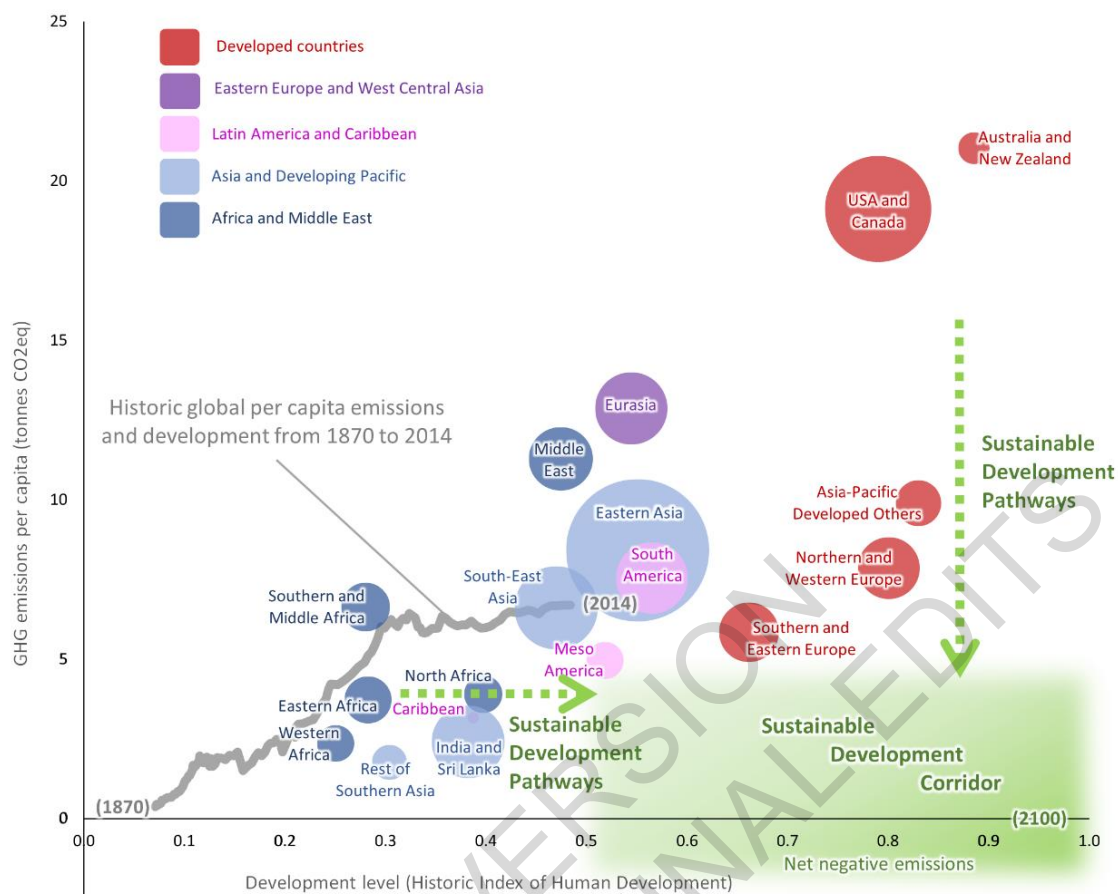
25

20

15

10

5

0

Developed countries
Eastern Europe and West Central Asia
Latin America and Caribbean
Asia and Developing Pacific
Africa and Middle East

Australia and New Zealand
USA and Canada
Eurasia
Middle East
Historic global per capita emissions and development from 1870 to 2014
Eastern Asia
South America
South-East Asia
(2014)
Southern and Middle Africa
Asia-Pacific Developed Others
Northern and Western Europe
Southern and Eastern Europe
Sustainable Development Pathways
Meso America
North Africa
Caribbean
Eastern Africa
Western Africa
Rest of Southern Asia
India and Sri Lanka
Sustainable Development Pathways
Sustainable Development Corridor
(1870)
(2100)
Net negative emissions

GHG emissions per capita (tonnes CO2eq)

0.0 0.1 0.2 0.3 0.4 0.5 0.6 0.7 0.8 0.9 1.0

Development level (Historic Index of Human Development)

VERSION
FINAL EDITS